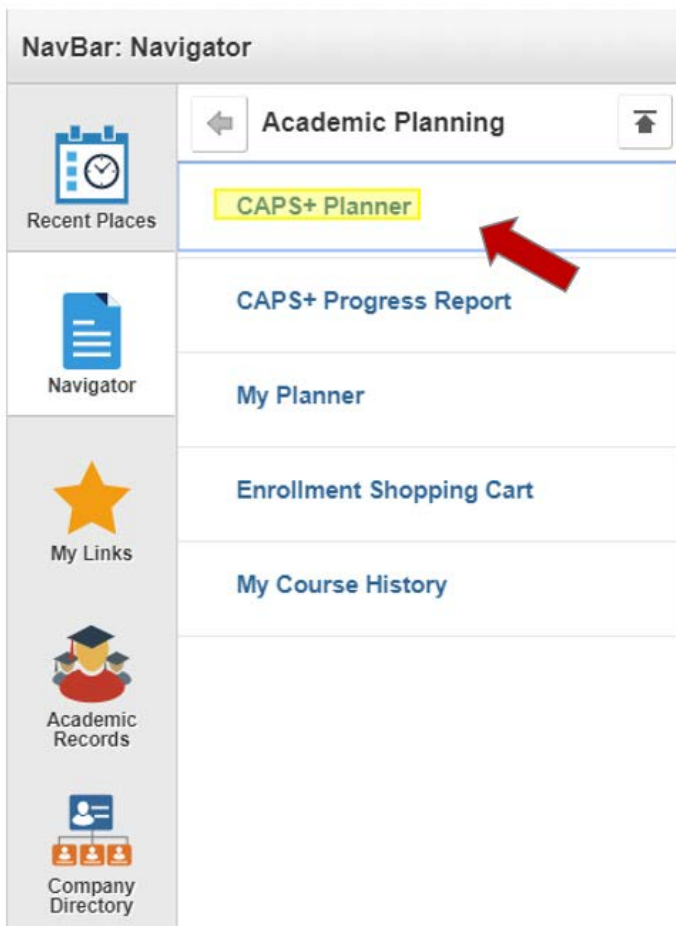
NavBar: Navigator

Recent Places

Navigator

My Links

Academic Records

Company Directory

Academic Planning

CAPS+ Planner

CAPS+ Progress Report

My Planner

Enrollment Shopping Cart

My Course History